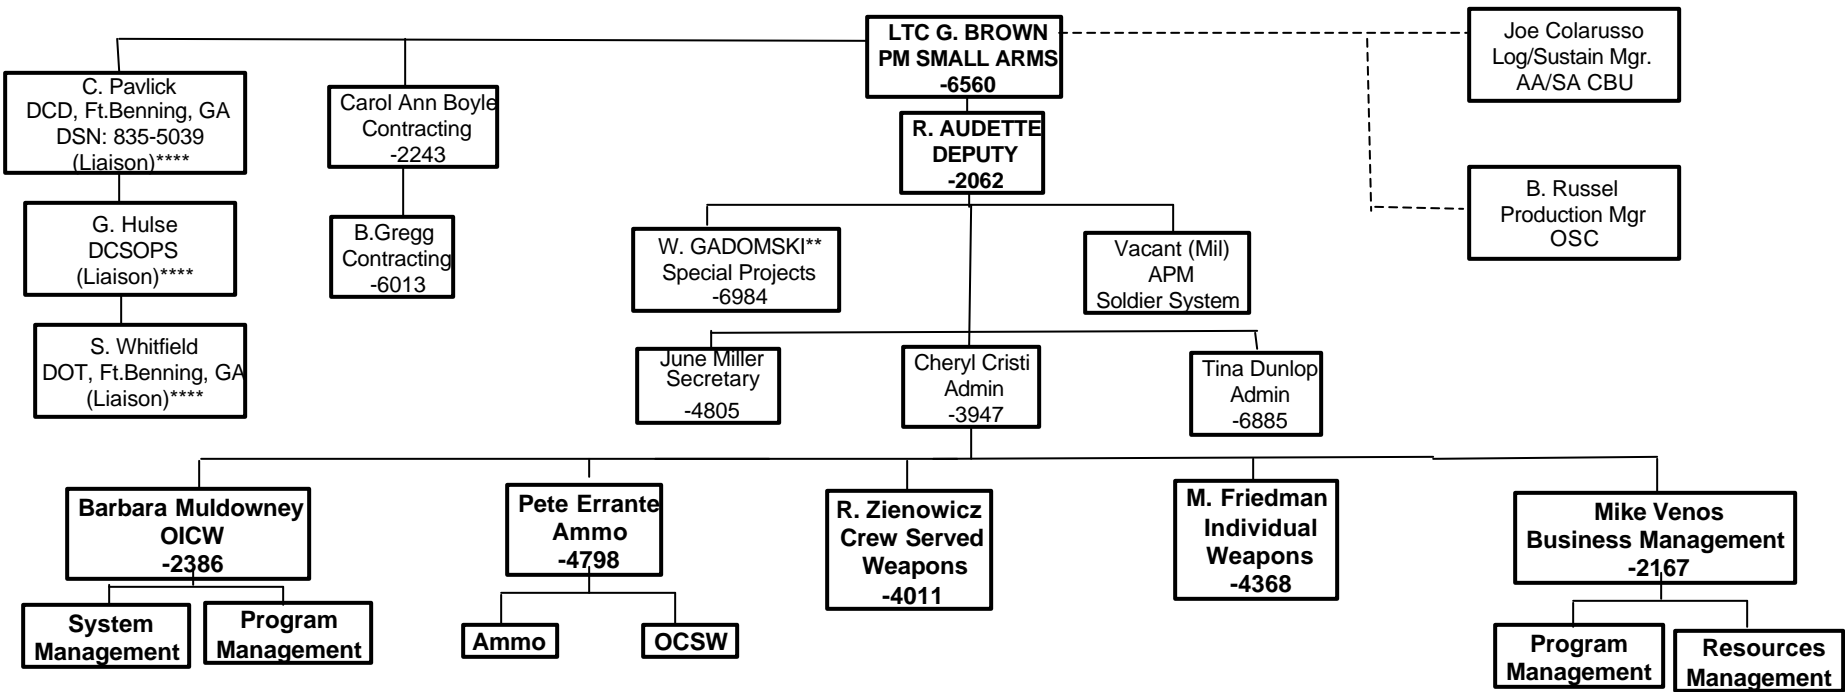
LTC G. BROWN
PM SMALL ARMS
-6560

Joe Colarusso
Log/Sustain Mgr.
AA/SA CBU

B. Russel
Production Mgr
OSC

C. Pavlick
DCD, Ft.Benning, GA
DSN: 835-5039
(Liaison)****

G. Hulse
DCSOPS
(Liaison)****

S. Whitfield
DOT, Ft.Benning, GA
(Liaison)****

Carol Ann Boyle
Contracting
-2243

B.Gregg
Contracting
-6013

R. AUDETTE
DEPUTY
-2062

W. GADOMSKI**
Special Projects
-6984

Vacant (Mil)
APM
Soldier System

June Miller
Secretary
-4805

Cheryl Cristi
Admin
-3947

Tina Dunlop
Admin
-6885

Barbara Muldowney
OICW
-2386

System Management

Program Management

Pete Errante
Ammo
-4798

Ammo

OCSW

R. Zienowicz
Crew Served Weapons
-4011

M. Friedman
Individual Weapons
-4368

Mike Venos
Business Management
-2167

Program Management

Resources Management